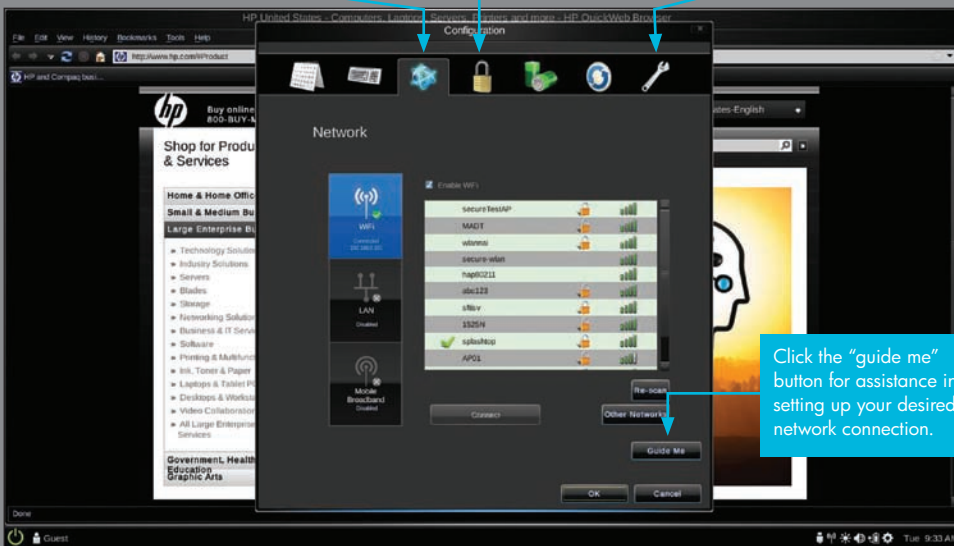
HP United States - Computers, Laptops, Servers, Printers and more - HP QuickWeb Browser

File Edit View History Bookmarks Tools Help

http://www.hp.com/#Product

HP and Compaq busi...

Buy online
800-BUY-M

ates-English

Shop for Produ
& Services

Home & Home Offic
Small & Medium Bu
Large Enterprise Bu

Technology Solutio
Industry Solutions
Servers
Blades
Storage
Networking Solutio
Business & IT Servi
Software
Printing & Multifunc
Ink, Toner & Paper
Laptops & Tablet P
Desktops & Worksta
Video Collaboratio
All Large Enterprise Services

Government, Health
Education
Graphic Arts

Configuration

Network

WiFi
Connected

LAN
Disabled

Mobile Broadband
Disabled

Enable WiFi

secureTestAP
MADT
wlanwi
secure-wlan
hap80211
abc123
sNbv
1525N
splashtop
AP01

Re-scan

Connect

Other Networks

Guide Me

OK

Cancel

Click the “guide me” button for assistance in setting up your desired network connection.

Done

Guest

Tue 9:33 AM